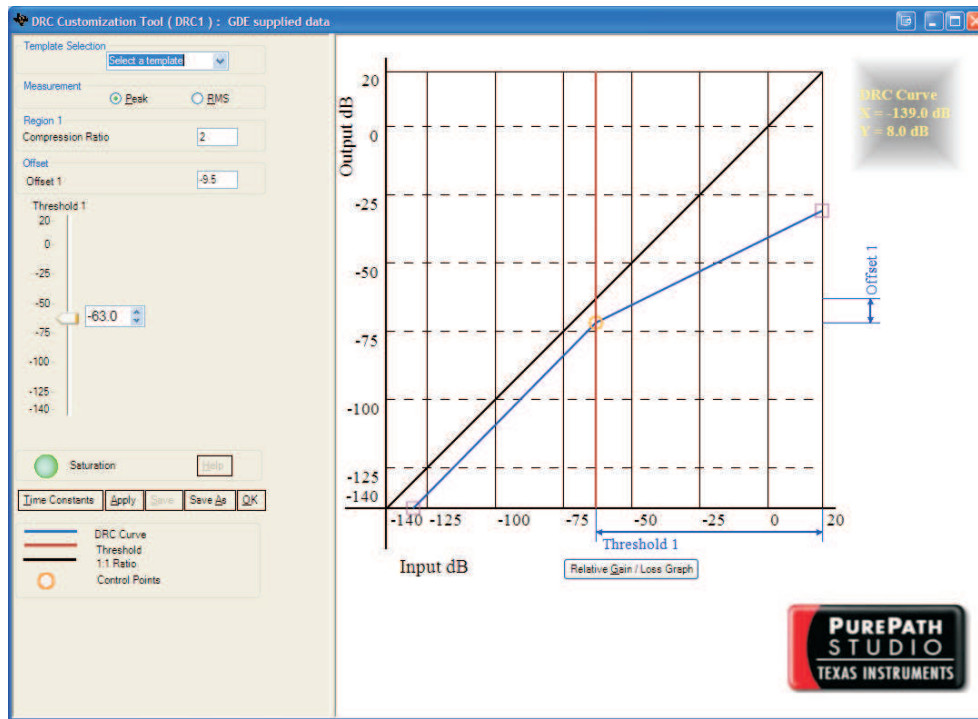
DRC Customization Tool ( DRC1 ) : GDE supplied data

Template Selection
Select a template

Measurement
Peak
RMS

Region 1
Compression Ratio
2

Offset
Offset 1
-9.5

Threshold 1
20
0
-25
-50
-75
-100
-125
-140
-63.0

Saturation
Help

Time Constants
Apply
Save
Save As
OK

DRC Curve
Threshold
1:1 Ratio
Control Points

DRC Curve
X = -139.0 dB
Y = 8.0 dB

Output dB
20
0
-25
-50
-75
-100
-125
-140

-140
-125
-100
-75
-50
-25
0
20

Offset 1

Threshold 1

Input dB

Relative Gain / Loss Graph

PUREPATH
STUDIO
TEXAS INSTRUMENTS